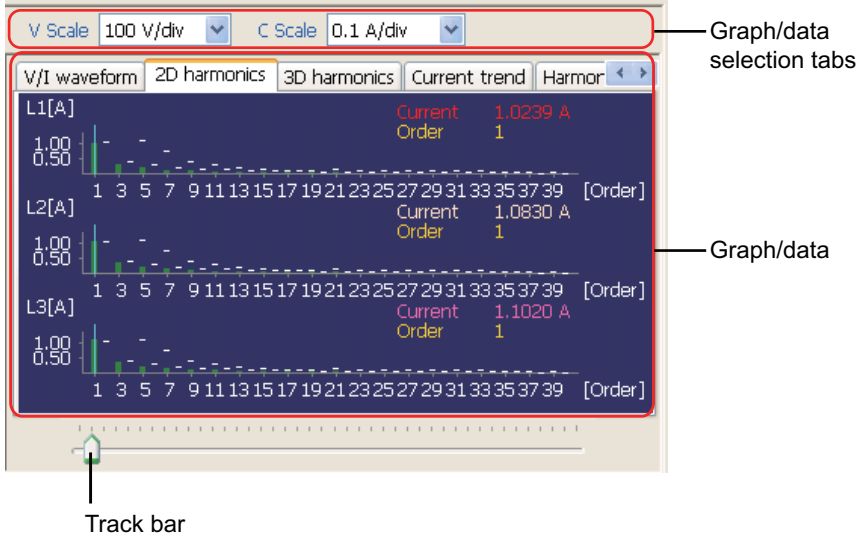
V Scale 100 V/div C Scale 0.1 A/div

Graph/data selection tabs

V/I waveform 2D harmonics 3D harmonics Current trend Harmor

L1[A]
Current 1.0239 A
Order 1
1.00
0.50
1 3 5 7 9 11 13 15 17 19 21 23 25 27 29 31 33 35 37 39 [Order]

L2[A]
Current 1.0830 A
Order 1
1.00
0.50
1 3 5 7 9 11 13 15 17 19 21 23 25 27 29 31 33 35 37 39 [Order]

L3[A]
Current 1.1020 A
Order 1
1.00
0.50
1 3 5 7 9 11 13 15 17 19 21 23 25 27 29 31 33 35 37 39 [Order]

Graph/data

Track bar